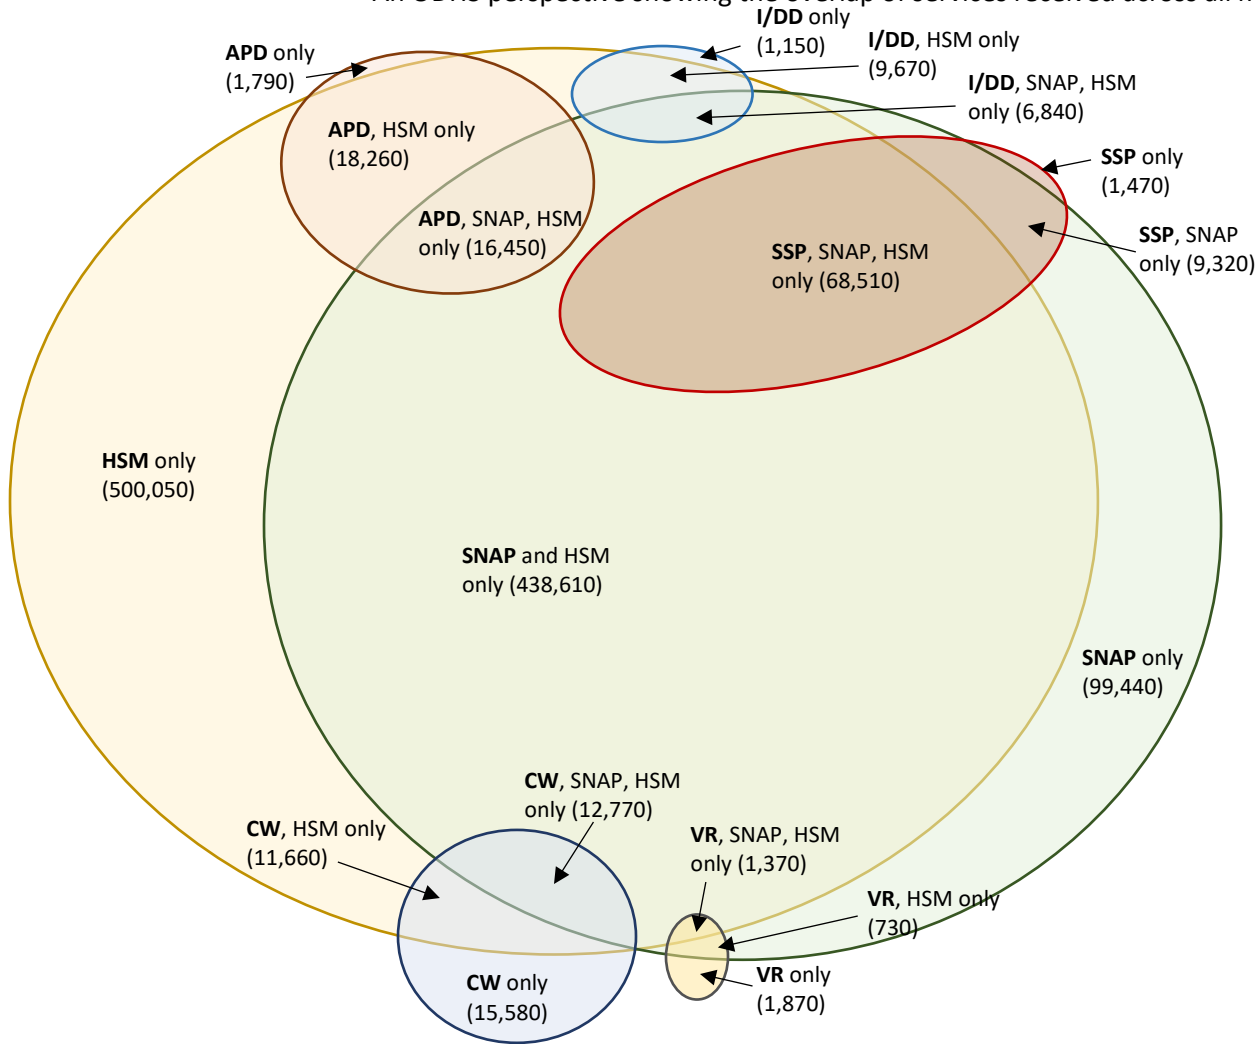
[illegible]

I/DD only (1,150)

APD only (1,790)

I/DD, HSM only (9,670)

I/DD, SNAP, HSM only (6,840)

APD, HSM only (18,260)

SSP only (1,470)

APD, SNAP, HSM only (16,450)

SSP, SNAP only (9,320)

SSP, SNAP, HSM only (68,510)

HSM only (500,050)

SNAP and HSM only (438,610)

SNAP only (99,440)

CW, SNAP, HSM only (12,770)

CW, HSM only (11,660)

VR, SNAP, HSM only (1,370)

VR, HSM only (730)

VR only (1,870)

CW only (15,580)